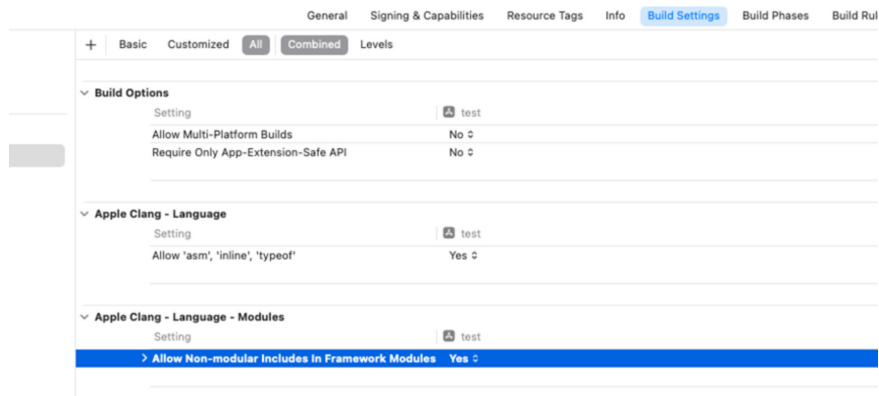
General Signing & Capabilities Resource Tags Info Build Settings Build Phases Build Ru

+ Basic Customized All Combined Levels

Build Options

| Setting | test |
|---|---|
| Allow Multi-Platform Builds | No ◇ |
| Require Only App-Extension-Safe API | No ◇ |

Apple Clang - Language

| Setting | test |
|---|---|
| Allow 'asm', 'inline', 'typeof' | Yes ◇ |

Apple Clang - Language - Modules

| Setting | test |
|---|---|
| > Allow Non-modular Includes In Framework Modules | Yes ◇ |